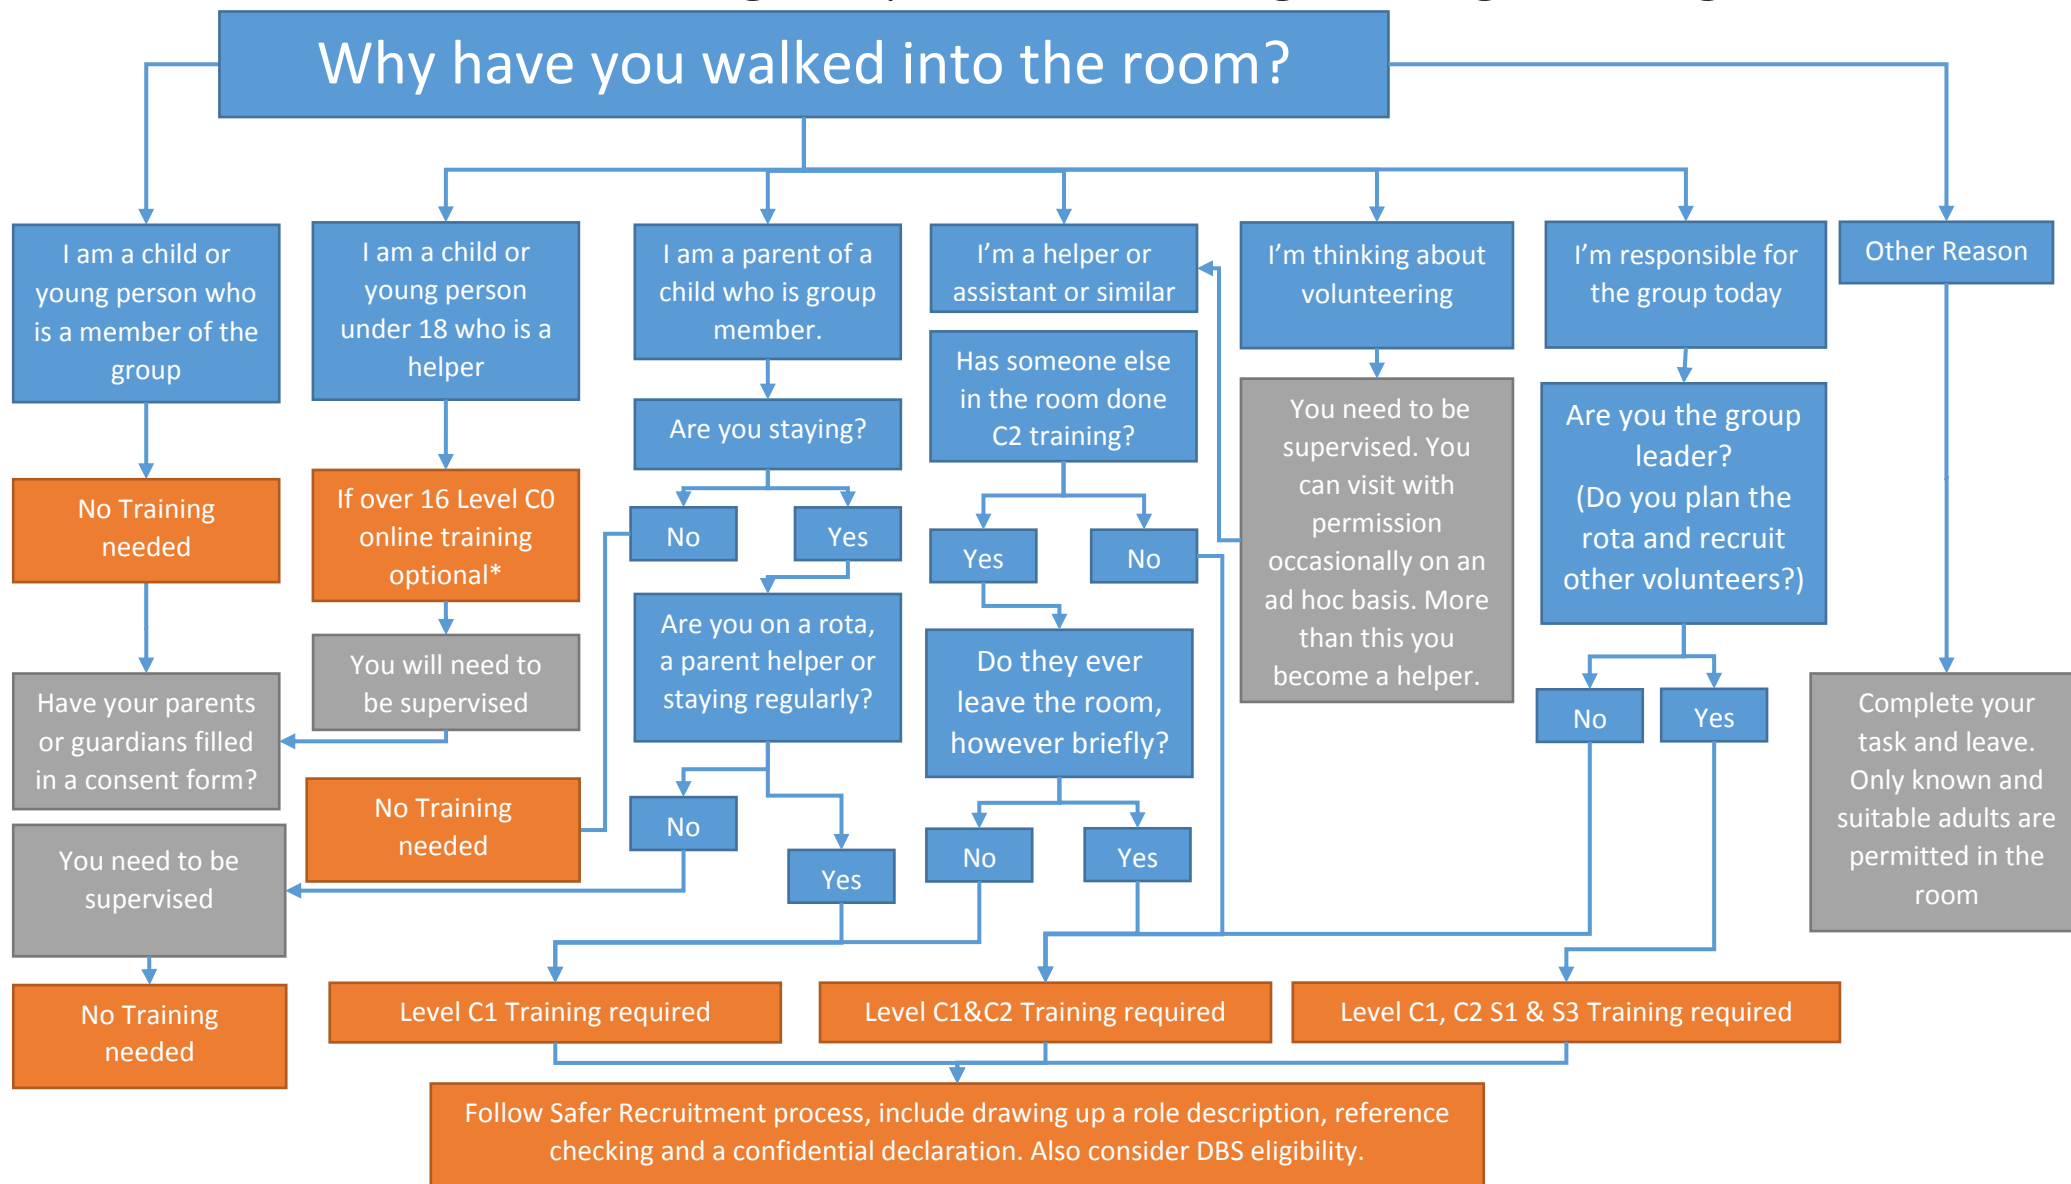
Why have you walked into the room?

I am a child or young person who is a member of the group

No Training needed

Have your parents or guardians filled in a consent form?

You need to be supervised

No Training needed

I am a child or young person under 18 who is a helper

If over 16 Level C0 online training optional*

You will need to be supervised

No Training needed

I am a parent of a child who is group member.

Are you staying?

No

Yes

Are you on a rota, a parent helper or staying regularly?

No

Yes

I'm a helper or assistant or similar

Has someone else in the room done C2 training?

Yes

No

Do they ever leave the room, however briefly?

No

Yes

I'm thinking about volunteering

You need to be supervised. You can visit with permission occasionally on an ad hoc basis. More than this you become a helper.

I'm responsible for the group today

Are you the group leader? (Do you plan the rota and recruit other volunteers?)

No

Yes

Other Reason

Complete your task and leave. Only known and suitable adults are permitted in the room

Level C1 Training required

Level C1&C2 Training required

Level C1, C2 S1 & S3 Training required

Follow Safer Recruitment process, include drawing up a role description, reference checking and a confidential declaration. Also consider DBS eligibility.